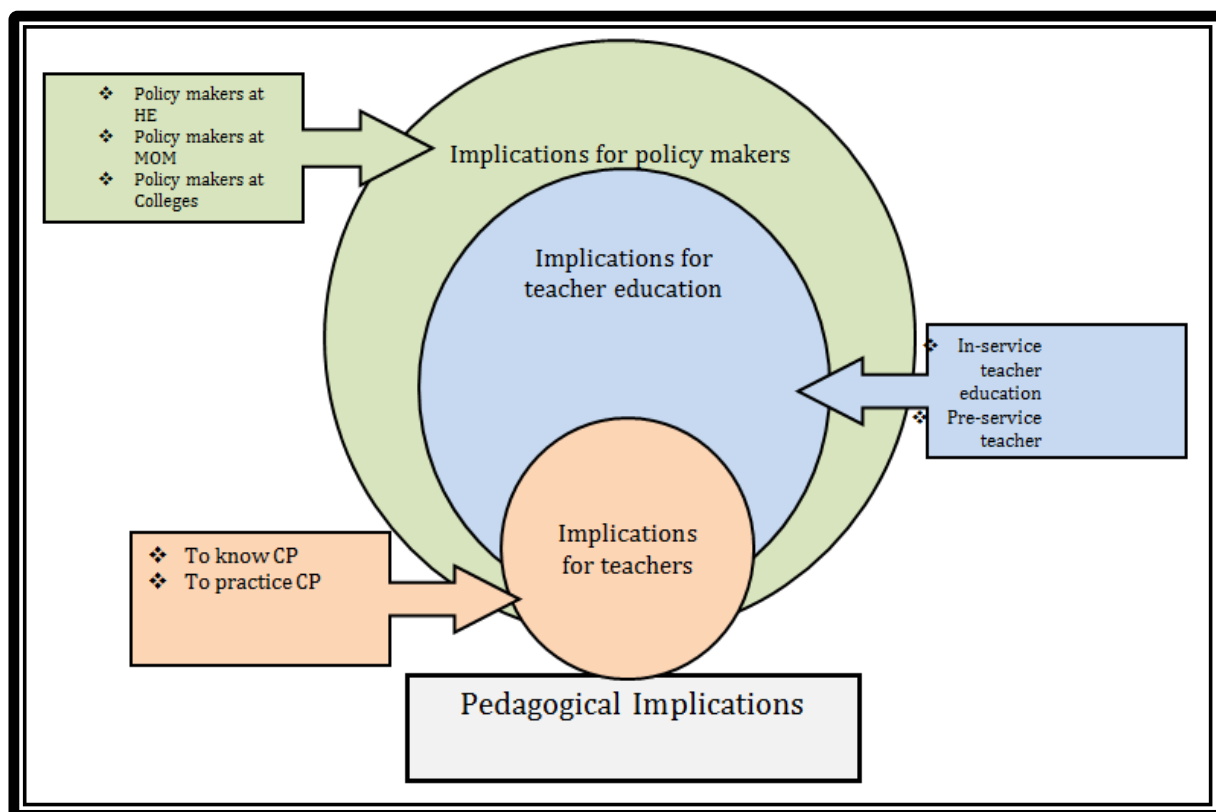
❖ Policy makers at HE
❖ Policy makers at MOM
❖ Policy makers at Colleges

Implications for policy makers

Implications for teacher education

❖ In-service teacher education
❖ Pre-service teacher

Implications for teachers

❖ To know CP
❖ To practice CP

Pedagogical Implications